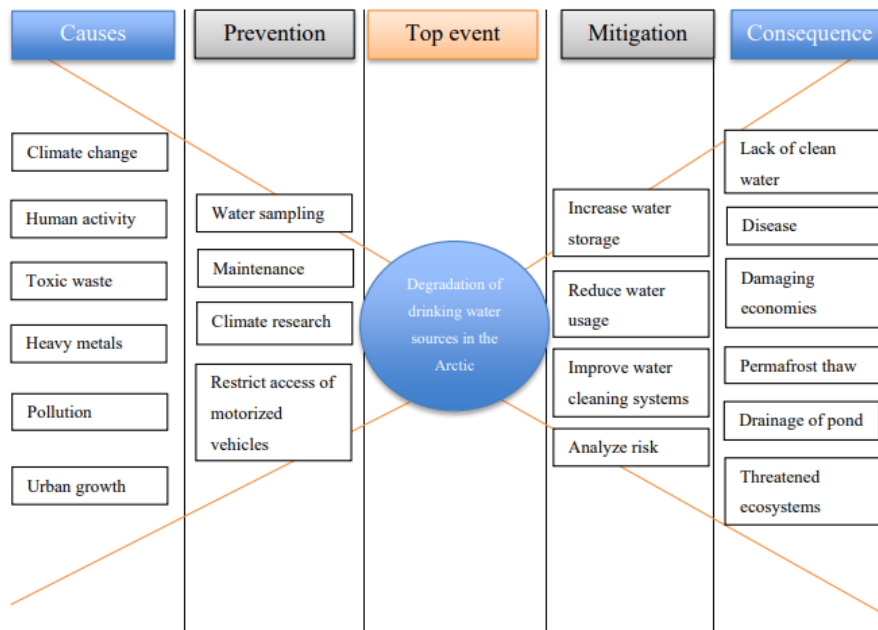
Causes

Prevention

Top event

Mitigation

Consequence

Climate change

Human activity

Toxic waste

Heavy metals

Pollution

Urban growth

Water sampling

Maintenance

Climate research

Restrict access of motorized vehicles

Degradation of drinking water sources in the Arctic

Increase water storage

Reduce water usage

Improve water cleaning systems

Analyze risk

Lack of clean water

Disease

Damaging economies

Permafrost thaw

Drainage of pond

Threatened ecosystems